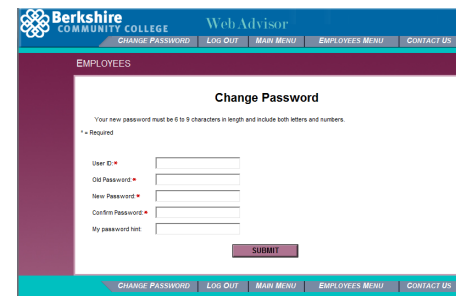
Berkshire COMMUNITY COLLEGE WebAdvisor

CHANGE PASSWORD | LOG OUT | MAIN MENU | EMPLOYEES MENU | CONTACT US

EMPLOYEES

Change Password

Your new password must be 6 to 9 characters in length and include both letters and numbers.

* = Required

User ID: *

Old Password: *

New Password: *

Confirm Password: *

My password hint:

SUBMIT

CHANGE PASSWORD | LOG OUT | MAIN MENU | EMPLOYEES MENU | CONTACT US